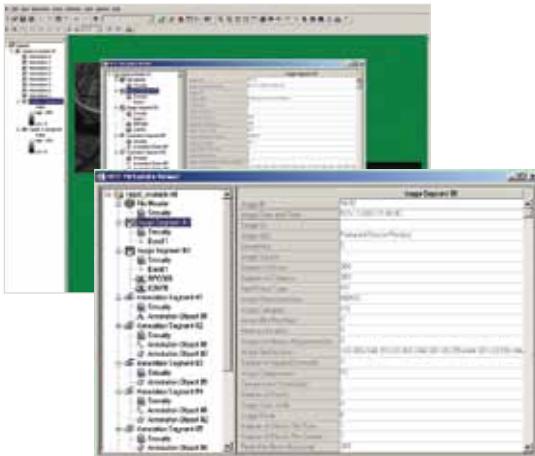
NITF File/Header Viewer

Image Segment #0

File Header

Image Segment #0

Image Segment #1

Annotation Segment #1

Annotation Segment #2

Annotation Segment #3

Annotation Segment #4

Annotation Segment #5

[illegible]